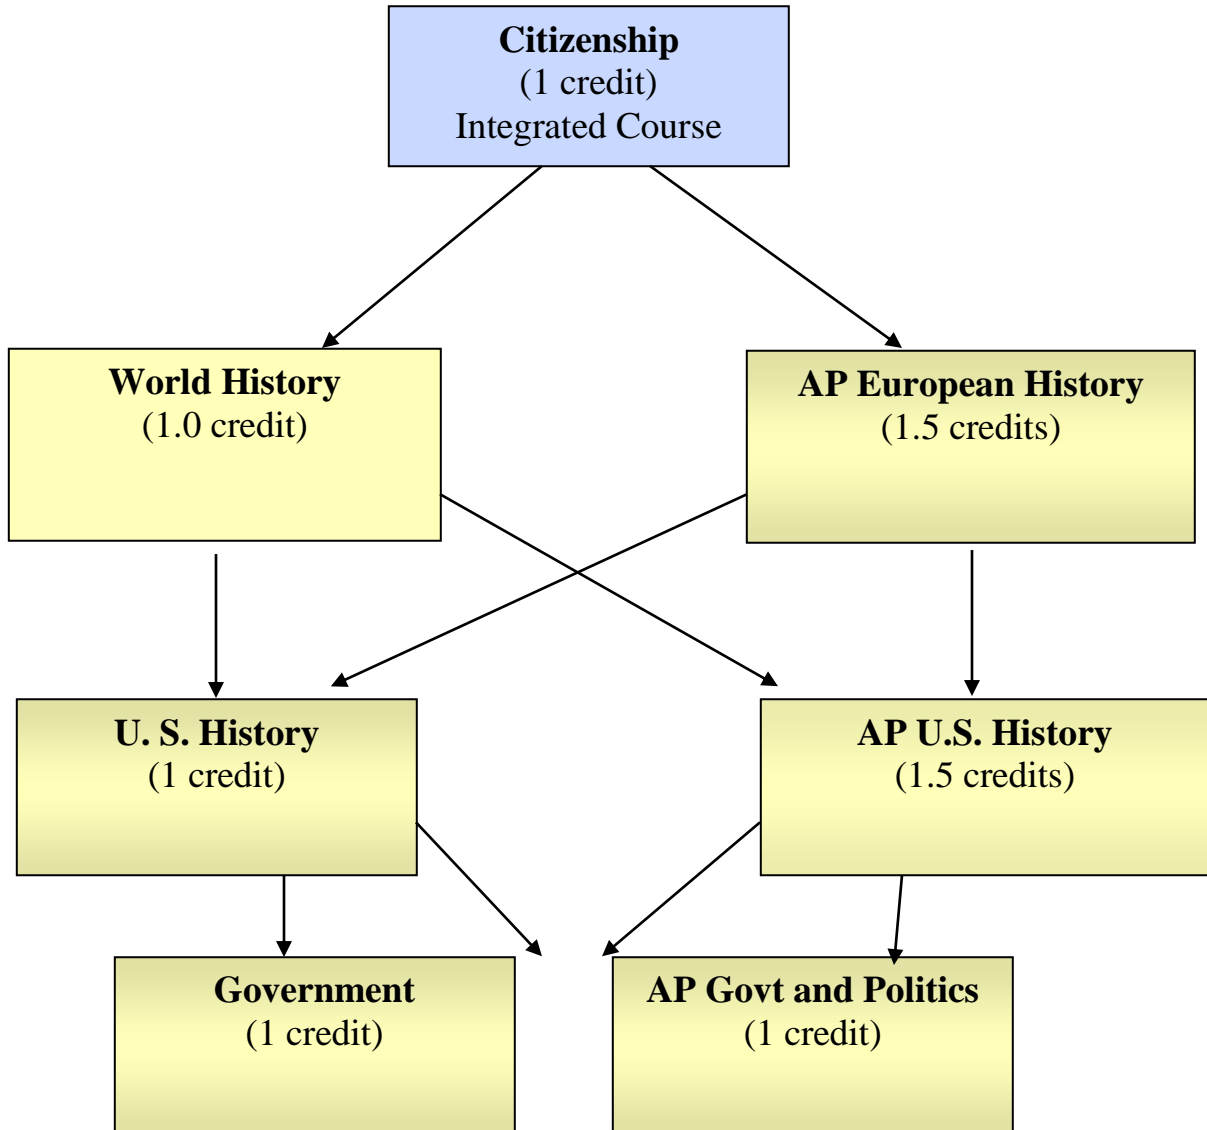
Citizenship
(1 credit)
Integrated Course

World History
(1.0 credit)

AP European History
(1.5 credits)

U. S. History
(1 credit)

AP U.S. History
(1.5 credits)

Government
(1 credit)

AP Govt and Politics
(1 credit)